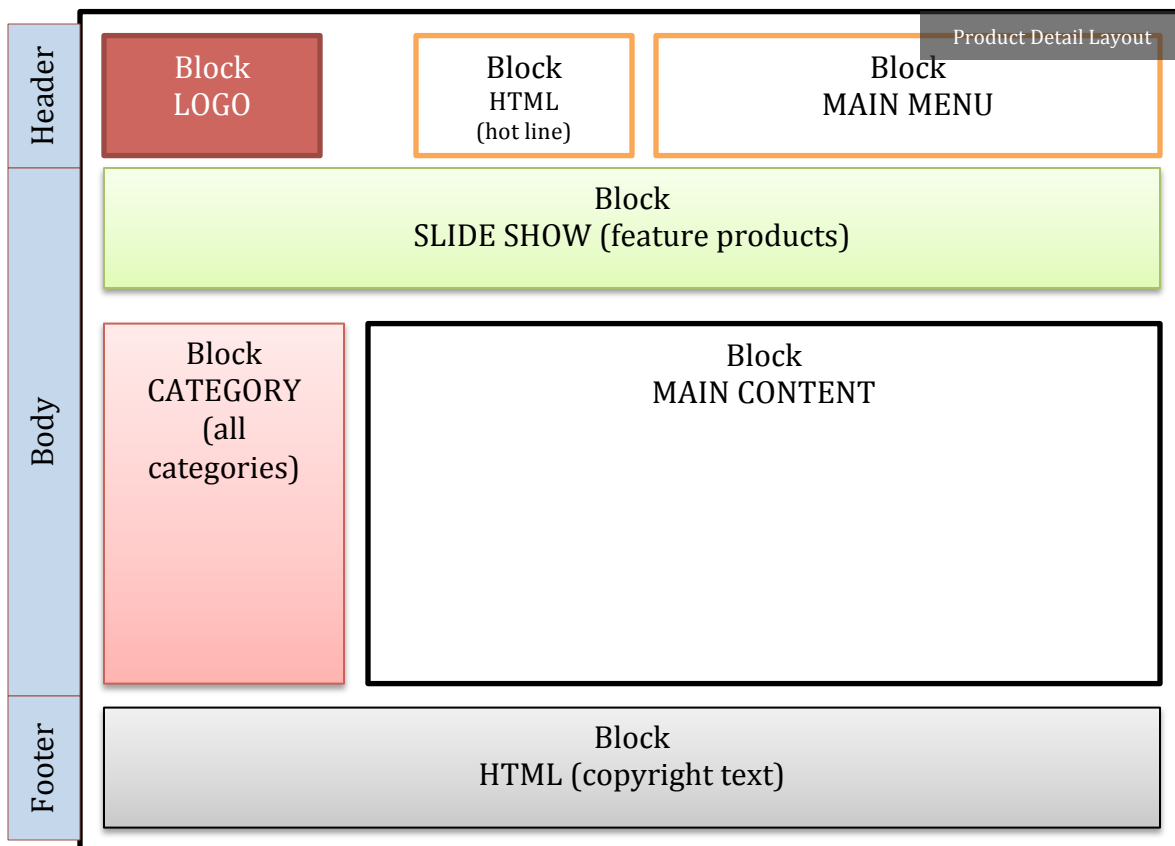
Product Detail Layout

Header

Block
LOGO

Block
HTML
(hot line)

Block
MAIN MENU

Body

Block
SLIDE SHOW (feature products)

Block
CATEGORY
(all categories)

Block
MAIN CONTENT

Footer

Block
HTML (copyright text)